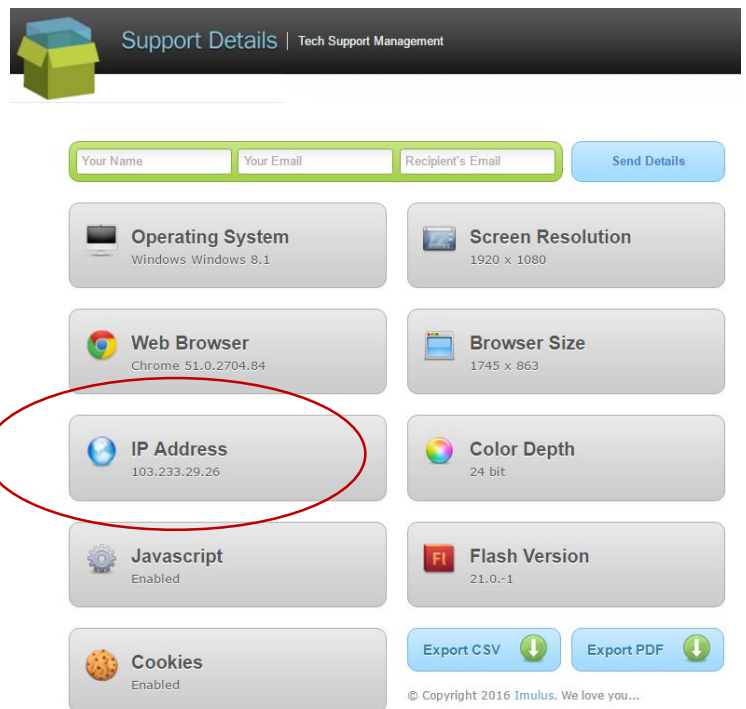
Support Details | Tech Support Management

Your Name
Your Email
Recipient's Email
Send Details

Operating System
Windows Windows 8.1

Screen Resolution
1920 x 1080

Web Browser
Chrome 51.0.2704.84

Browser Size
1745 x 863

IP Address
103.233.29.26

Color Depth
24 bit

Javascript
Enabled

Fl

Flash Version
21.0.-1

Cookies
Enabled

Export CSV

Export PDF

© Copyright 2016 Imulus. We love you...